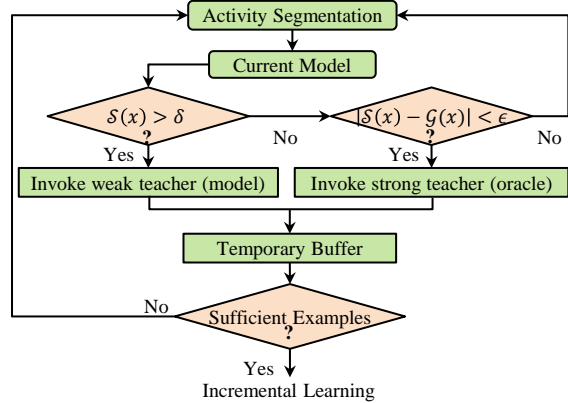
Activity Segmentation

Current Model

$\mathcal{S}(x) > \delta$
?

No

$|\mathcal{S}(x) - \mathcal{G}(x)| < \epsilon$
?

No

Yes

Yes

Invoke weak teacher (model)

Invoke strong teacher (oracle)

Temporary Buffer

No

Sufficient Examples
?

Yes

Incremental Learning